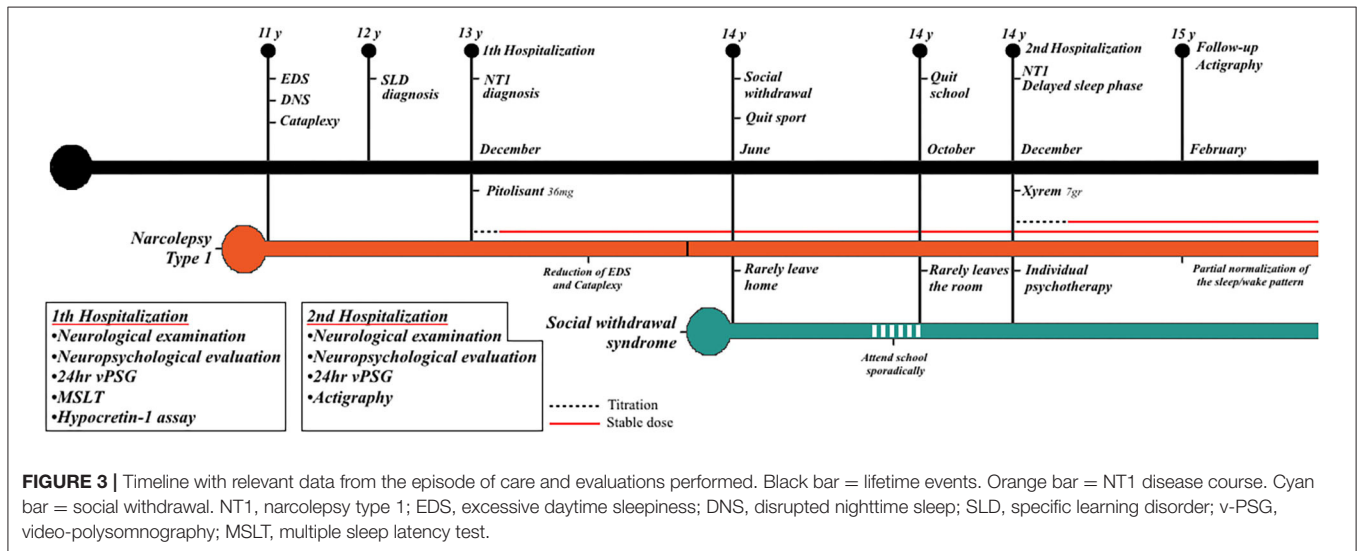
11 y
EDS
DNS
Cataplexy

12 y
SLD diagnosis

13 y
1th Hospitalization
NT1 diagnosis
December
Pitolisant 36mg

14 y
Social withdrawal
Quit sport
June

14 y
Quit school
October

14 y
2nd Hospitalization
NT1
Delayed sleep phase
December
Xyrem 7gr

15 y
Follow-up
Actigraphy
February

Narcolepsy Type 1

Reduction of EDS and Cataplexy

Rarely leave home

Rarely leaves the room

Individual psychotherapy

Partial normalization of the sleep/wake pattern

Social withdrawal syndrome

Attend school sporadically

1th Hospitalization
•Neurological examination
•Neuropsychological evaluation
•24hr vPSG
•MSLT
•Hypocretin-1 assay

2nd Hospitalization
•Neurological examination
•Neuropsychological evaluation
•24hr vPSG
•Actigraphy

Titration
Stable dose

FIGURE 3 | Timeline with relevant data from the episode of care and evaluations performed. Black bar = lifetime events. Orange bar = NT1 disease course. Cyan bar = social withdrawal. NT1, narcolepsy type 1; EDS, excessive daytime sleepiness; DNS, disrupted nighttime sleep; SLD, specific learning disorder; v-PSG, video-polysomnography; MSLT, multiple sleep latency test.